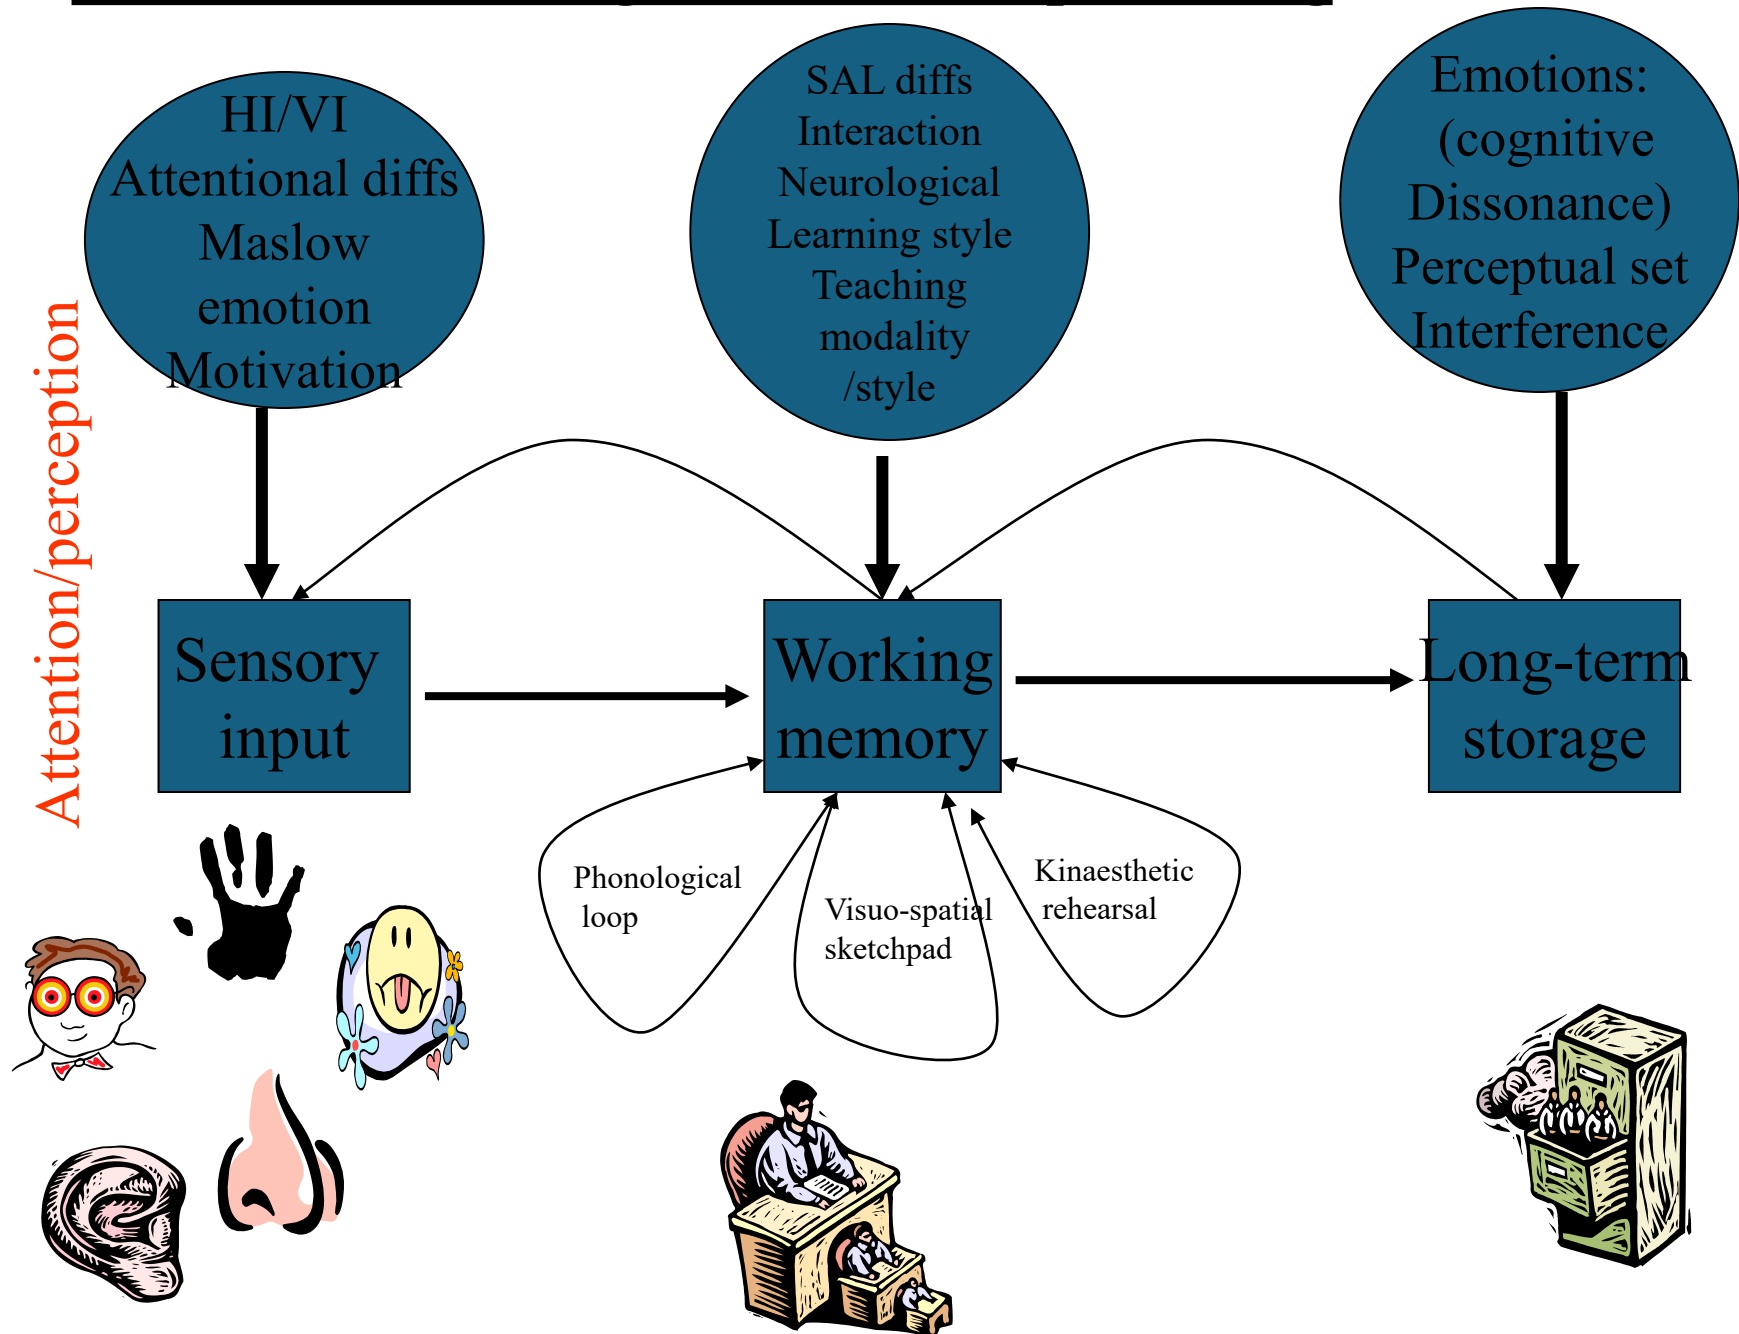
HI/VI
Attentional diffs
Maslow
emotion
Motivation

SAL diffs
Interaction
Neurological
Learning style
Teaching
modality
/style

Emotions:
(cognitive
Dissonance)
Perceptual set
Interference

Attention/perception

Sensory input

Working memory

Long-term storage

Phonological loop

Visuo-spatial sketchpad

Kinaesthetic rehearsal